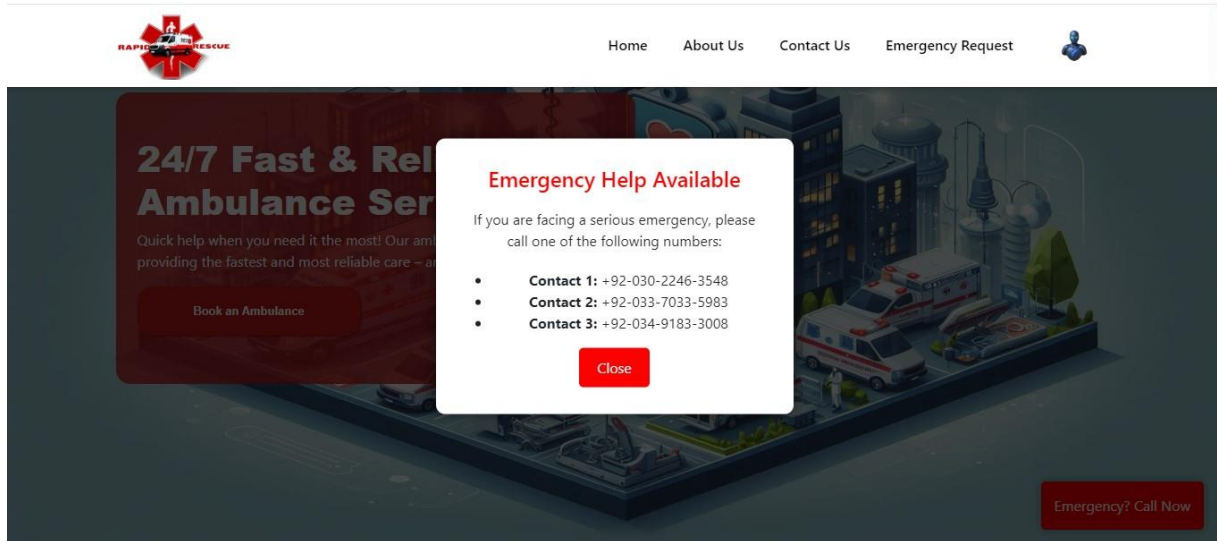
RAPID RESCUE

Home About Us Contact Us Emergency Request

24/7 Fast & Rel
Ambulance Ser

Quick help when you need it the most! Our amb
providing the fastest and most reliable care – a

Book an Ambulance

Emergency Help Available

If you are facing a serious emergency, please call one of the following numbers:

- **Contact 1:** +92-030-2246-3548
- **Contact 2:** +92-033-7033-5983
- **Contact 3:** +92-034-9183-3008

Close

Emergency? Call Now